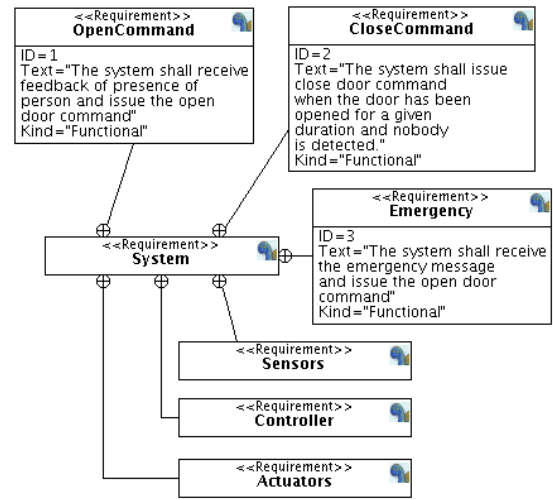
<<Requirement>>
OpenCommand

ID=1
Text="The system shall receive feedback of presence of person and issue the open door command"
Kind="Functional"

<<Requirement>>
CloseCommand

ID=2
Text="The system shall issue close door command when the door has been opened for a given duration and nobody is detected."
Kind="Functional"

<<Requirement>>
System

<<Requirement>>
Emergency

ID=3
Text="The system shall receive the emergency message and issue the open door command"
Kind="Functional"

<<Requirement>>
Sensors

<<Requirement>>
Controller

<<Requirement>>
Actuators